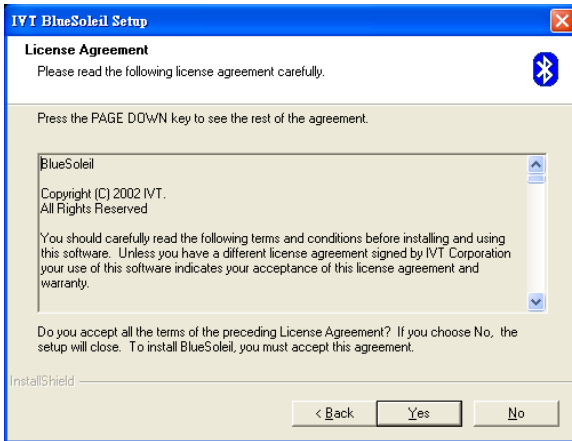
IVT BlueSoleil Setup

License Agreement
Please read the following license agreement carefully.

Press the PAGE DOWN key to see the rest of the agreement.

BlueSoleil

Copyright (C) 2002 IVT.
All Rights Reserved

You should carefully read the following terms and conditions before installing and using this software. Unless you have a different license agreement signed by IVT Corporation your use of this software indicates your acceptance of this license agreement and warranty.

Do you accept all the terms of the preceding License Agreement? If you choose No, the setup will close. To install BlueSoleil, you must accept this agreement.

InstallShield

< Back
Yes
No